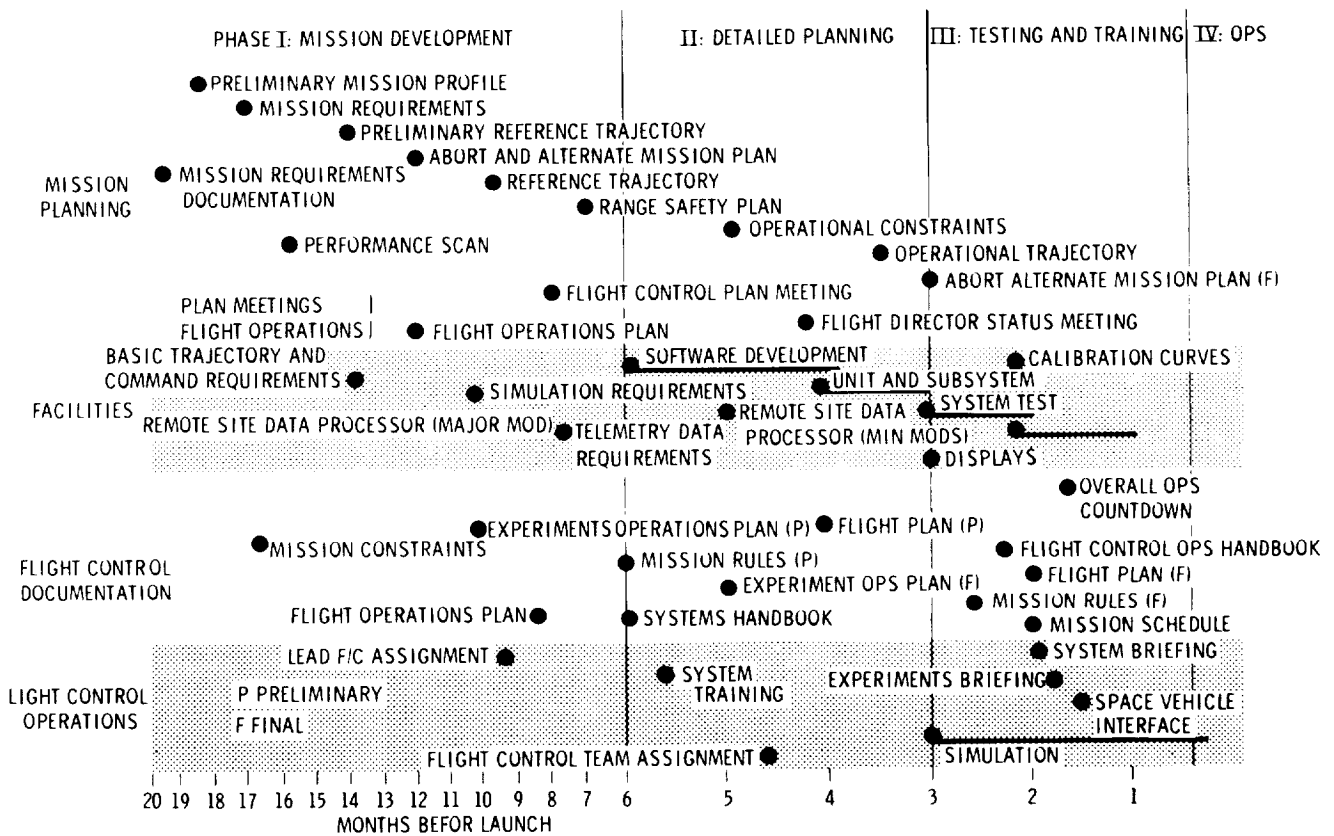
PHASE I: MISSION DEVELOPMENT

II: DETAILED PLANNING

III: TESTING AND TRAINING

IV: OPS

MISSION PLANNING

PRELIMINARY MISSION PROFILE

MISSION REQUIREMENTS

PRELIMINARY REFERENCE TRAJECTORY

ABORT AND ALTERNATE MISSION PLAN

MISSION REQUIREMENTS DOCUMENTATION

REFERENCE TRAJECTORY

RANGE SAFETY PLAN

OPERATIONAL CONSTRAINTS

PERFORMANCE SCAN

OPERATIONAL TRAJECTORY

ABORT ALTERNATE MISSION PLAN (F)

FLIGHT CONTROL PLAN MEETING

PLAN MEETINGS

FLIGHT OPERATIONS

FLIGHT OPERATIONS PLAN

FLIGHT DIRECTOR STATUS MEETING

FACILITIES

BASIC TRAJECTORY AND COMMAND REQUIREMENTS

SOFTWARE DEVELOPMENT

CALIBRATION CURVES

SIMULATION REQUIREMENTS

UNIT AND SUBSYSTEM

SYSTEM TEST

REMOTE SITE DATA PROCESSOR (MAJOR MOD)

TELEMETRY DATA REQUIREMENTS

REMOTE SITE DATA PROCESSOR (MIN MODS)

DISPLAYS

OVERALL OPS COUNTDOWN

FLIGHT CONTROL DOCUMENTATION

EXPERIMENTS OPERATIONS PLAN (P)

FLIGHT PLAN (P)

MISSION CONSTRAINTS

FLIGHT CONTROL OPS HANDBOOK

MISSION RULES (P)

FLIGHT PLAN (F)

EXPERIMENT OPS PLAN (F)

FLIGHT OPERATIONS PLAN

SYSTEMS HANDBOOK

MISSION RULES (F)

MISSION SCHEDULE

LIGHT CONTROL OPERATIONS

LEAD F/C ASSIGNMENT

SYSTEM BRIEFING

SYSTEM TRAINING

EXPERIMENTS BRIEFING

P PRELIMINARY

F FINAL

SPACE VEHICLE INTERFACE

FLIGHT CONTROL TEAM ASSIGNMENT

SIMULATION

20 19 18 17 16 15 14 13 12 11 10 9 8 7 6 5 4 3 2 1

MONTHS BEFOR LAUNCH